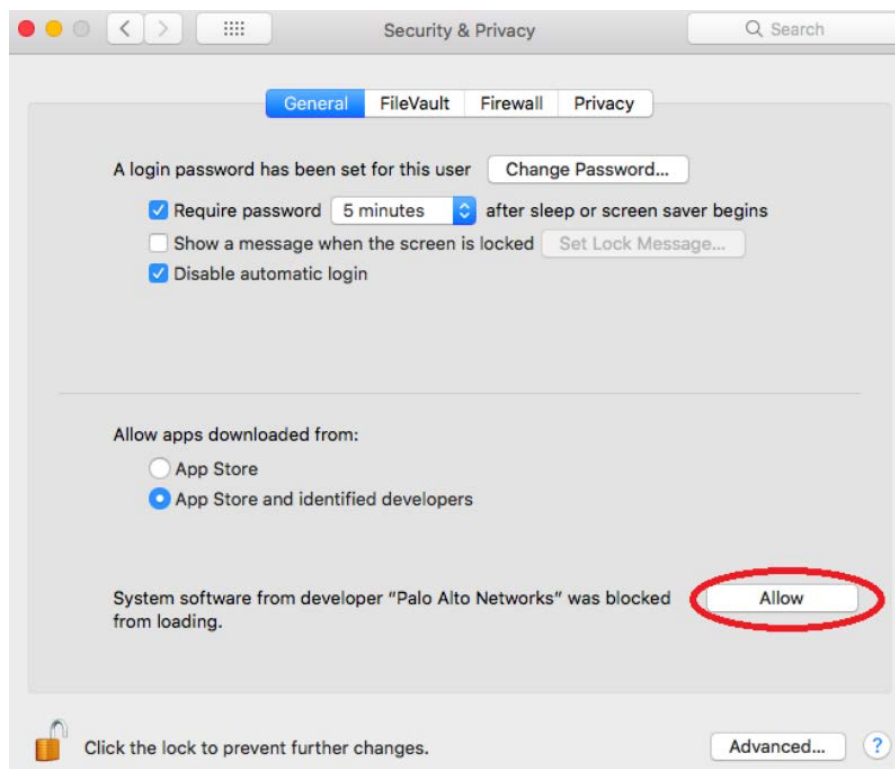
Security & Privacy

Search

General FileVault Firewall Privacy

A login password has been set for this user Change Password...

Require password 5 minutes after sleep or screen saver begins

Show a message when the screen is locked Set Lock Message...

Disable automatic login

Allow apps downloaded from:

App Store

App Store and identified developers

System software from developer "Palo Alto Networks" was blocked from loading.

Allow

Click the lock to prevent further changes.

Advanced...

?